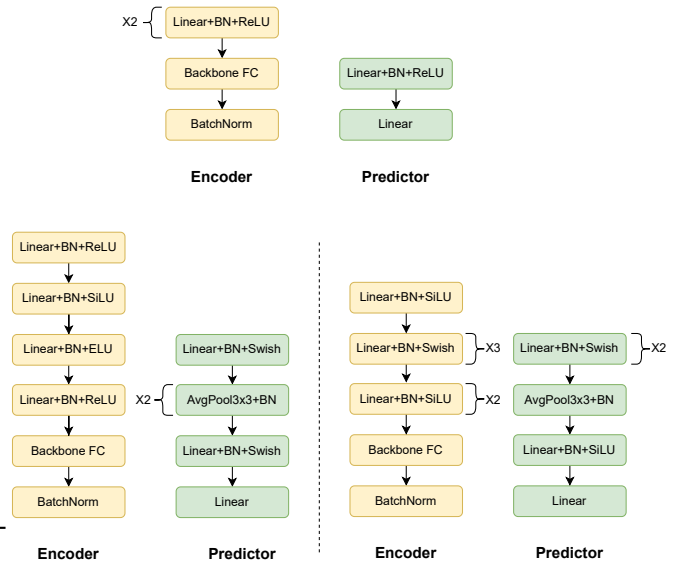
X2 Linear+BN+ReLU

Backbone FC

BatchNorm

Encoder

Linear+BN+ReLU

Linear

Predictor

Linear+BN+ReLU

Linear+BN+SiLU

Linear+BN+ELU

Linear+BN+ReLU

Backbone FC

BatchNorm

Encoder

Linear+BN+Swish

X2 AvgPool3x3+BN

Linear+BN+Swish

Linear

Predictor

Linear+BN+SiLU

Linear+BN+Swish X3

Linear+BN+SiLU X2

Backbone FC

BatchNorm

Encoder

Linear+BN+Swish X2

AvgPool3x3+BN

Linear+BN+SiLU

Linear

Predictor